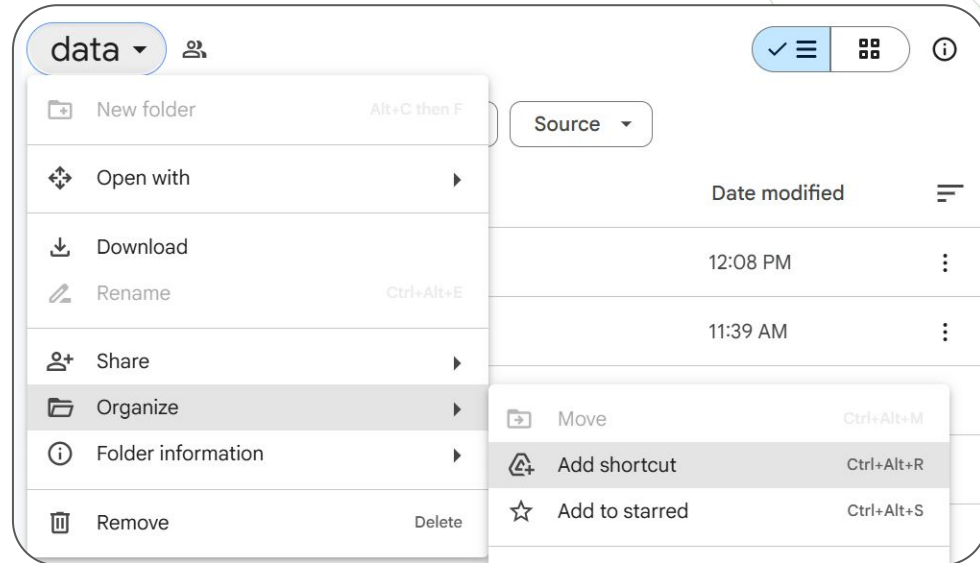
data

New folder Alt+C then F

Source

Open with

Date modified

Download

12:08 PM

Rename Ctrl+Alt+E

11:39 AM

Share

Organize

Move Ctrl+Alt+M

Folder information

Add shortcut Ctrl+Alt+R

Remove Delete

Add to starred Ctrl+Alt+S